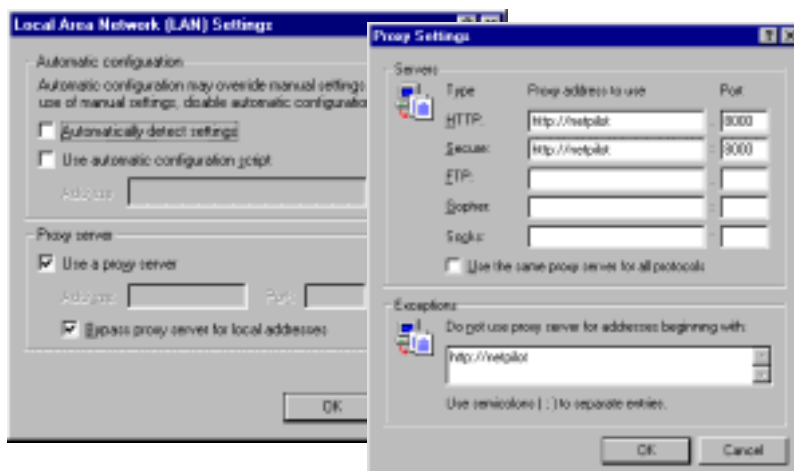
Local Area Network (LAN) Settings

Automatic configuration

Automatic configuration may override manual settings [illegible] use of manual settings, disable automatic configuratio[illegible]

Automatically detect settings

Use automatic configuration script

Address

Proxy server

Use a proxy server

Address:

Port:

Bypass proxy server for local addresses

OK

Proxy Settings

Servers

Type

Proxy address to use

Port

HTTP:

http://netpilot

8000

Secure:

http://netpilot

8000

FTP:

Gopher:

Socks:

Use the same proxy server for all protocols

Exceptions

Do not use proxy server for addresses beginning with:

http://netpilot

Use semicolons ( ; ) to separate entries.

OK

Cancel